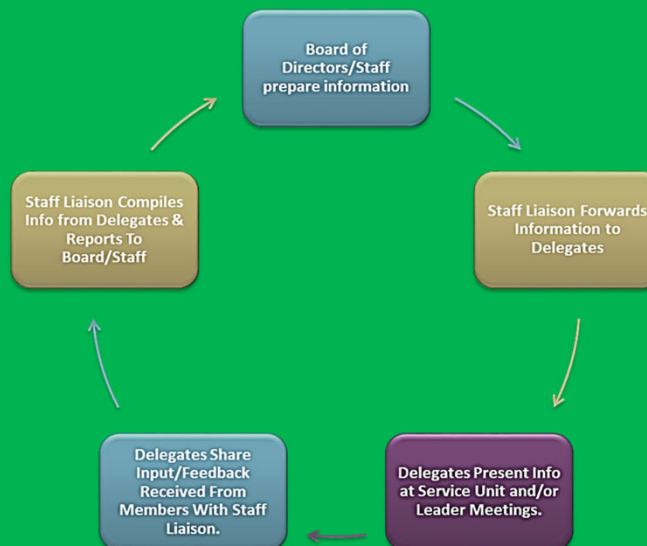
Board of Directors/Staff prepare information

Staff Liaison Forwards Information to Delegates

Delegates Present Info at Service Unit and/or Leader Meetings.

Delegates Share Input/Feedback Received From Members With Staff Liaison.

Staff Liaison Compiles Info from Delegates & Reports To Board/Staff